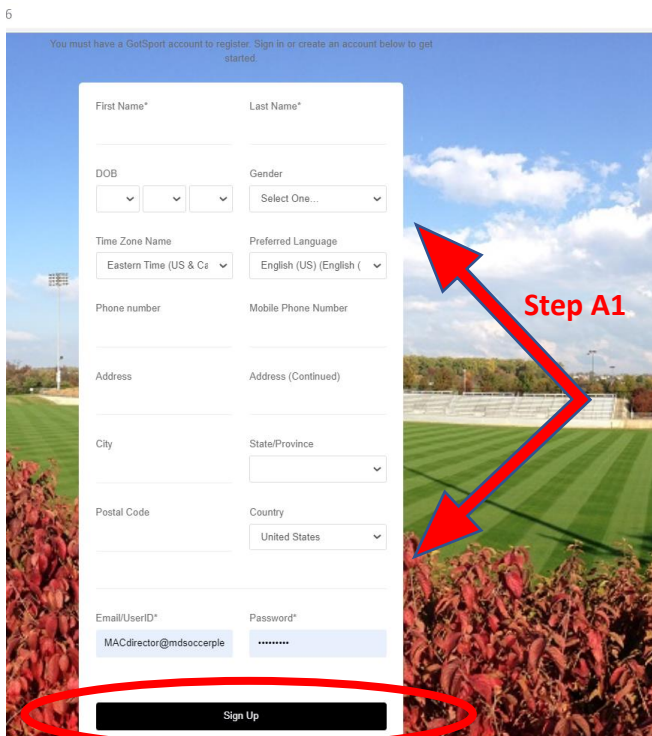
6

You must have a GotSport account to register. Sign in or create an account below to get started.

First Name*

Last Name*

DOB

Gender

Select One...

Time Zone Name

Eastern Time (US & Ca

Preferred Language

English (US) (English (

Phone number

Mobile Phone Number

Address

Address (Continued)

City

State/Province

Postal Code

Country

United States

Email/UserID*

MACdirector@mdsoccerple

Password*

••••••••••

Sign Up

Step A1